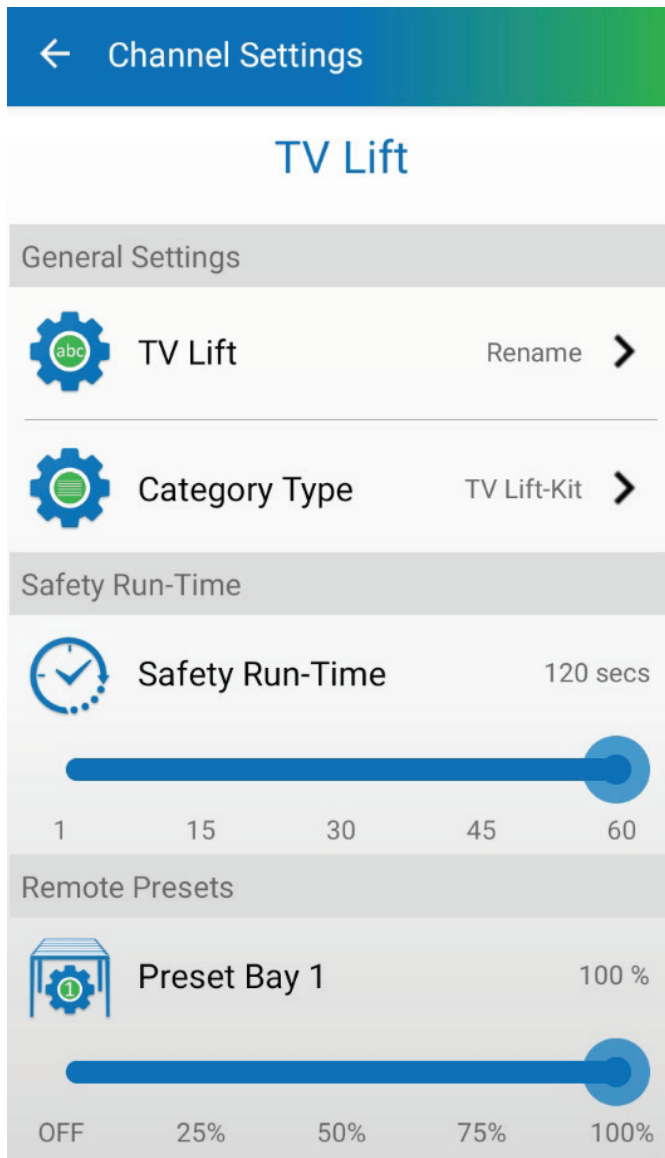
← Channel Settings

TV Lift

General Settings

abc TV Lift Rename >

Category Type TV Lift-Kit >

Safety Run-Time

Safety Run-Time 120 secs

1 15 30 45 60

Remote Presets

1 Preset Bay 1 100 %

OFF 25% 50% 75% 100%